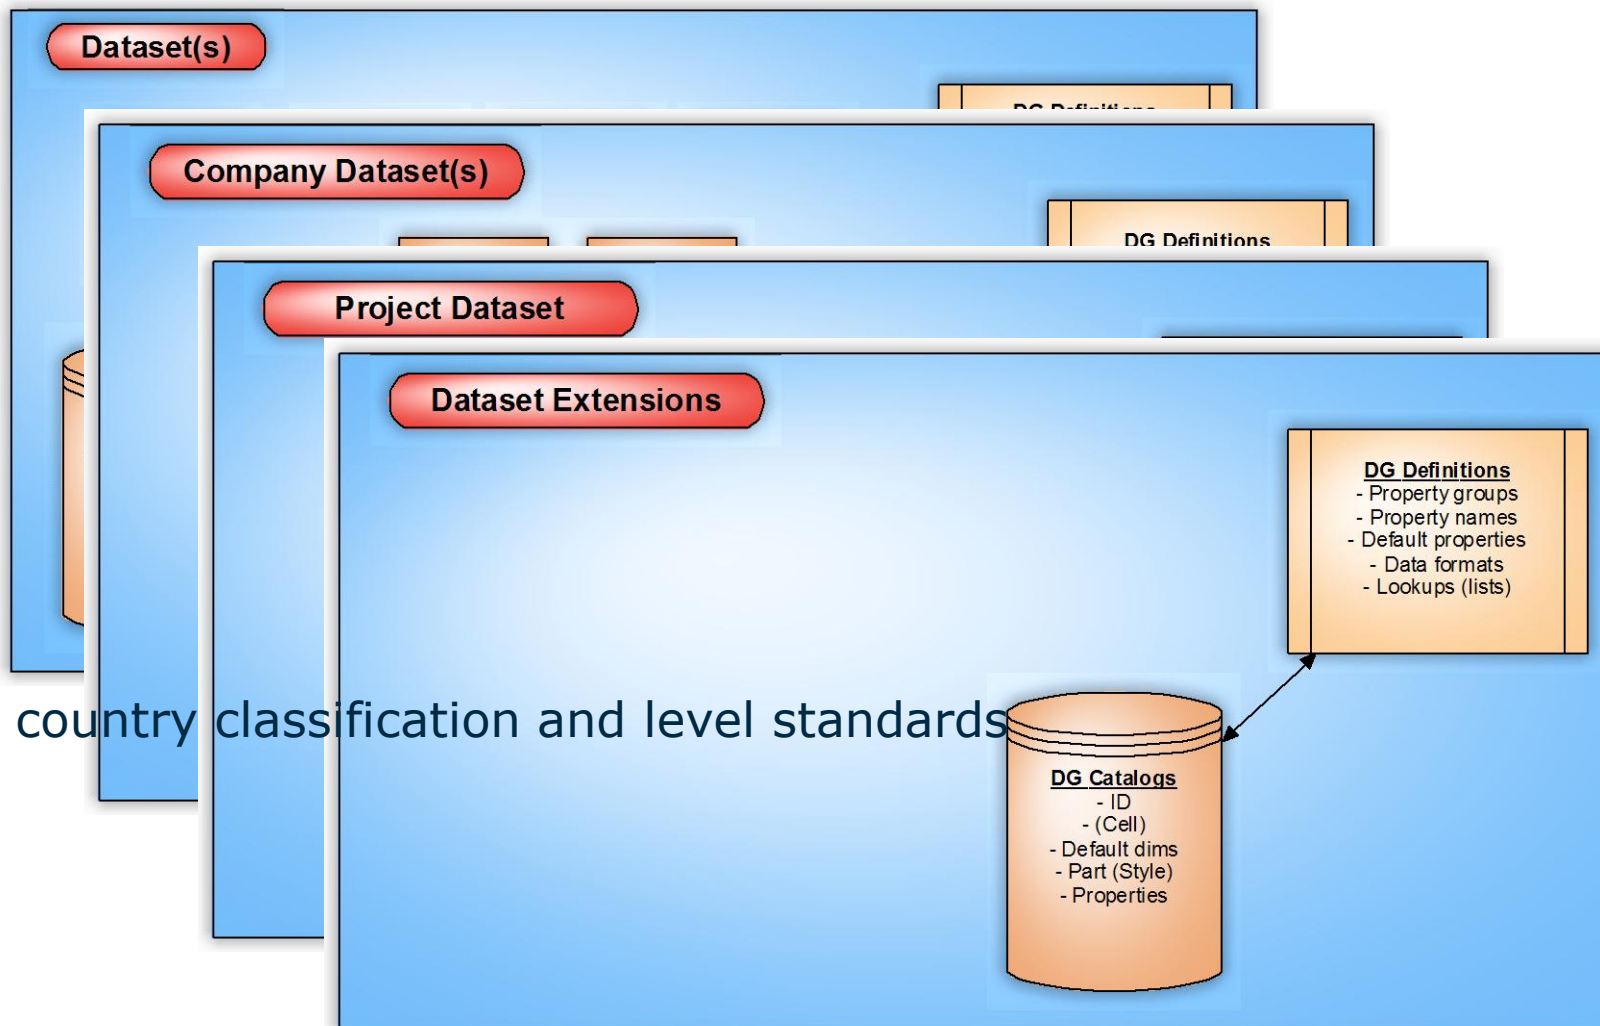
Dataset(s)

DG Definitions

Company Dataset(s)

DG Definitions

Project Dataset

Dataset Extensions

DG Definitions
- Property groups
- Property names
- Default properties
- Data formats
- Lookups (lists)

country classification and level standards

DG Catalogs
- ID
- (Cell)
- Default dims
- Part (Style)
- Properties